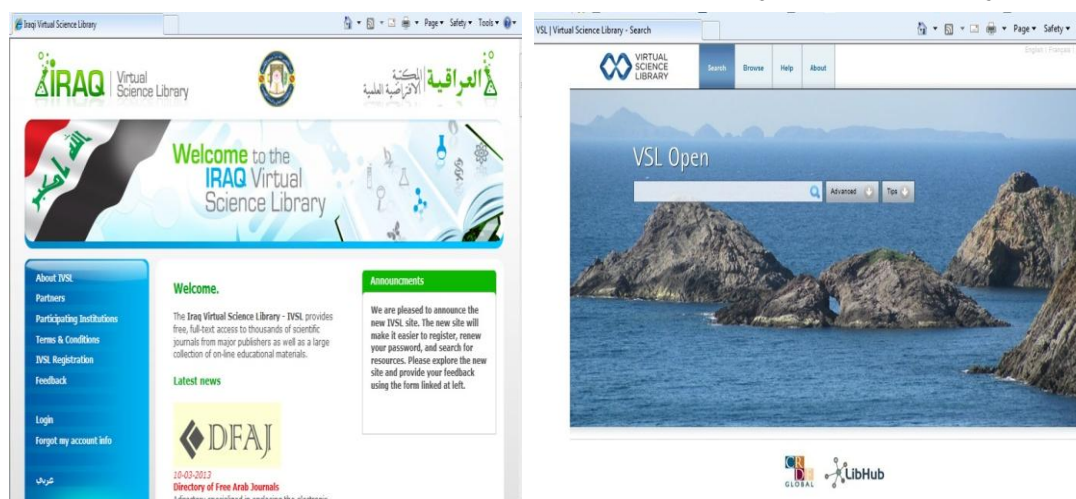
Iraqi Virtual Science Library

Page ▾ Safety ▾ Tools ▾

IRAQ | Virtual Science Library

العراقية المكتبة الافتراضية العلمية

الله أكبر

Welcome to the IRAQ Virtual Science Library

About IVSL
Partners
Participating Institutions
Terms & Conditions
IVSL Registration
Feedback

Login
Forgot my account info

عربي

Welcome.

The Iraq Virtual Science Library - IVSL provides free, full-text access to thousands of scientific journals from major publishers as well as a large collection of on-line educational materials.

Latest news

DFAJ

10-03-2013
Directory of Free Arab Journals
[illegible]

Announcments

We are pleased to announce the new IVSL site. The new site will make it easier to register, renew your password, and search for resources. Please explore the new site and provide your feedback using the form linked at left.

VSL | Virtual Science Library - Search

Page ▾ Safety ▾

VIRTUAL SCIENCE LIBRARY

Search Browse Help About

English | Français

VSL Open

Advanced Tips

CRDF GLOBAL LibHub